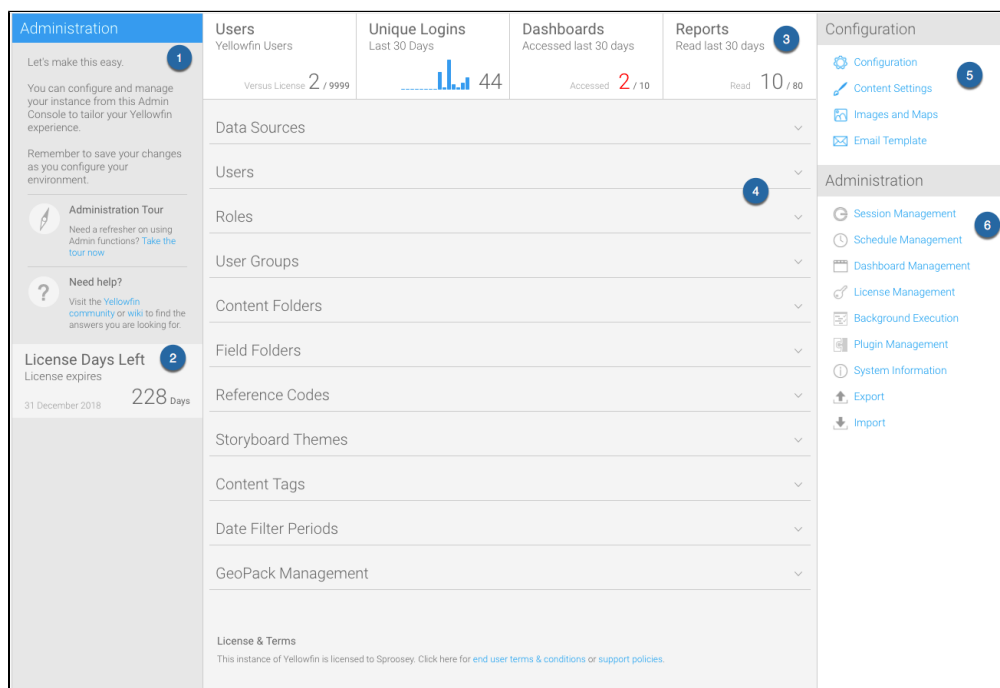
Administration

1

Let's make this easy.

You can configure and manage your instance from this Admin Console to tailor your Yellowfin experience.

Remember to save your changes as you configure your environment.

Administration Tour

Need a refresher on using Admin functions? Take the tour now

Need help?

Visit the Yellowfin community or wiki to find the answers you are looking for.

License Days Left

2

License expires

31 December 2018

228 Days

Users
Yellowfin Users
Versus License 2 / 9999

Unique Logins
Last 30 Days
44

Dashboards
Accessed last 30 days
Accessed 2 / 10

Reports
Read last 30 days
3
Read 10 / 80

Data Sources

Users

4

Roles

User Groups

Content Folders

Field Folders

Reference Codes

Storyboard Themes

Content Tags

Date Filter Periods

GeoPack Management

License & Terms

This instance of Yellowfin is licensed to Sproosey. Click here for end user terms & conditions or support policies.

Configuration

Configuration

5

Content Settings

Images and Maps

Email Template

Administration

Session Management

6

Schedule Management

Dashboard Management

License Management

Background Execution

Plugin Management

System Information

Export

Import